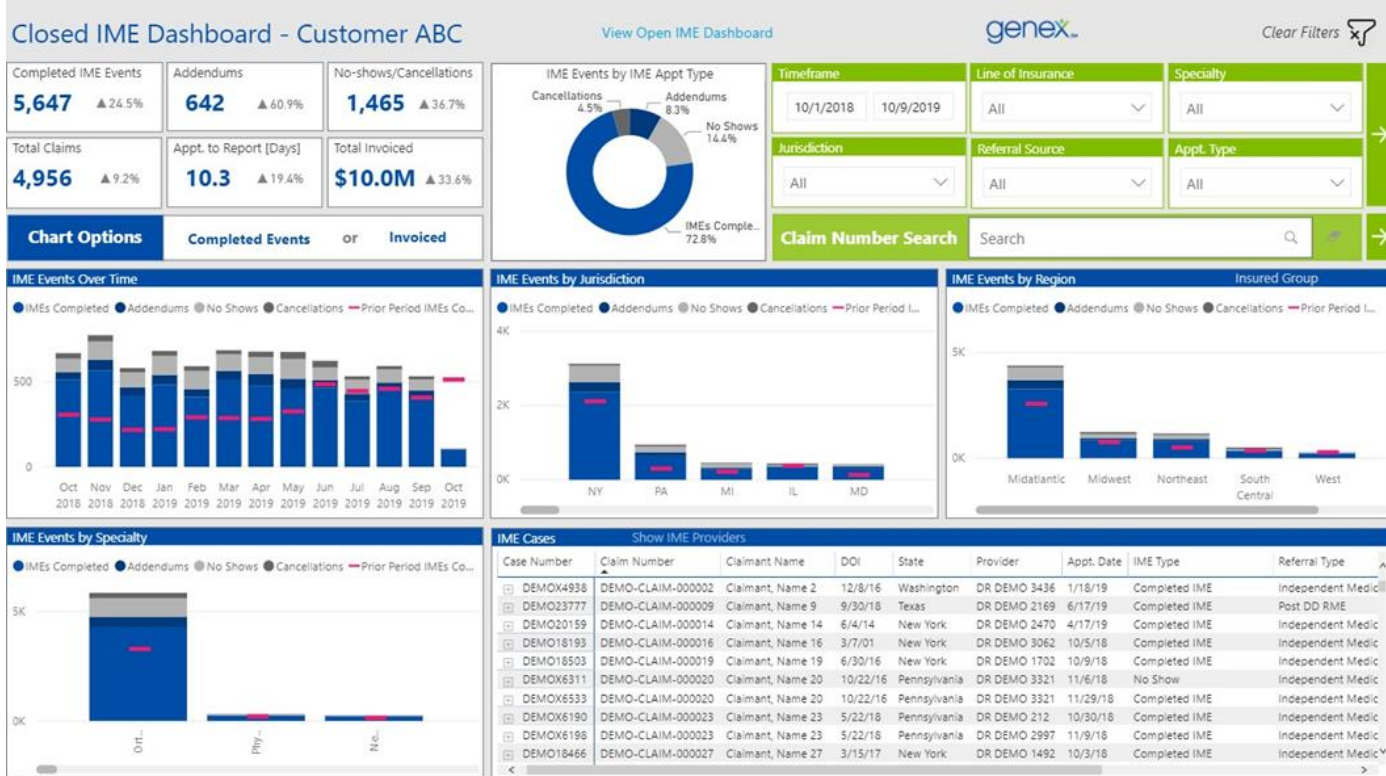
Closed IME Dashboard - Customer ABC

View Open IME Dashboard

genex

Clear Filters

Completed IME Events
5,647 ▲24.5%

Addendums
642 ▲60.9%

No-shows/Cancellations
1,465 ▲36.7%

Total Claims
4,956 ▲9.2%

Appt. to Report [Days]
10.3 ▲19.4%

Total Invoiced
$10.0M ▲33.6%

Chart Options   Completed Events   or   Invoiced

IME Events by IME Appt Type

Cancellations 4.5%
Addendums 8.3%
No Shows 14.4%
IMEs Comple... 72.8%

Timeframe
10/1/2018   10/9/2019

Line of Insurance
All

Specialty
All

Jurisdiction
All

Referral Source
All

Appt. Type
All

Claim Number Search   Search

IME Events Over Time

● IMEs Completed ● Addendums ● No Shows ● Cancellations — Prior Period IMEs Co...

500
0

Oct 2018 Nov 2018 Dec 2018 Jan 2019 Feb 2019 Mar 2019 Apr 2019 May 2019 Jun 2019 Jul 2019 Aug 2019 Sep 2019 Oct 2019

IME Events by Jurisdiction

● IMEs Completed ● Addendums ● No Shows ● Cancellations — Prior Period I...

4K
2K
0K

NY PA MI IL MD

IME Events by Region   Insured Group

● IMEs Completed ● Addendums ● No Shows ● Cancellations — Prior Period I...

5K
0K

Midatlantic Midwest Northeast South Central West

IME Events by Specialty

● IMEs Completed ● Addendums ● No Shows ● Cancellations — Prior Period IMEs Co...

5K
0K

Ort... Phy... Ne...

IME Cases   Show IME Providers

| Case Number | Claim Number | Claimant Name | DOI | State | Provider | Appt. Date | IME Type | Referral Type |
|---|---|---|---|---|---|---|---|---|
| DEMOX4938 | DEMO-CLAIM-000002 | Claimant, Name 2 | 12/8/16 | Washington | DR DEMO 3436 | 1/18/19 | Completed IME | Independent Medic |
| DEMO23777 | DEMO-CLAIM-000009 | Claimant, Name 9 | 9/30/18 | Texas | DR DEMO 2169 | 6/17/19 | Completed IME | Post DD RME |
| DEMO20159 | DEMO-CLAIM-000014 | Claimant, Name 14 | 6/4/14 | New York | DR DEMO 2470 | 4/17/19 | Completed IME | Independent Medic |
| DEMO18193 | DEMO-CLAIM-000016 | Claimant, Name 16 | 3/7/01 | New York | DR DEMO 3062 | 10/5/18 | Completed IME | Independent Medic |
| DEMO18503 | DEMO-CLAIM-000019 | Claimant, Name 19 | 6/30/16 | New York | DR DEMO 1702 | 10/9/18 | Completed IME | Independent Medic |
| DEMOX6311 | DEMO-CLAIM-000020 | Claimant, Name 20 | 10/22/16 | Pennsylvania | DR DEMO 3321 | 11/6/18 | No Show | Independent Medic |
| DEMOX6533 | DEMO-CLAIM-000020 | Claimant, Name 20 | 10/22/16 | Pennsylvania | DR DEMO 3321 | 11/29/18 | Completed IME | Independent Medic |
| DEMOX6190 | DEMO-CLAIM-000023 | Claimant, Name 23 | 5/22/18 | Pennsylvania | DR DEMO 212 | 10/30/18 | Completed IME | Independent Medic |
| DEMOX6198 | DEMO-CLAIM-000023 | Claimant, Name 23 | 5/22/18 | Pennsylvania | DR DEMO 2997 | 11/9/18 | Completed IME | Independent Medic |
| DEMO18466 | DEMO-CLAIM-000027 | Claimant, Name 27 | 3/15/17 | New York | DR DEMO 1492 | 10/3/18 | Completed IME | Independent Medic |